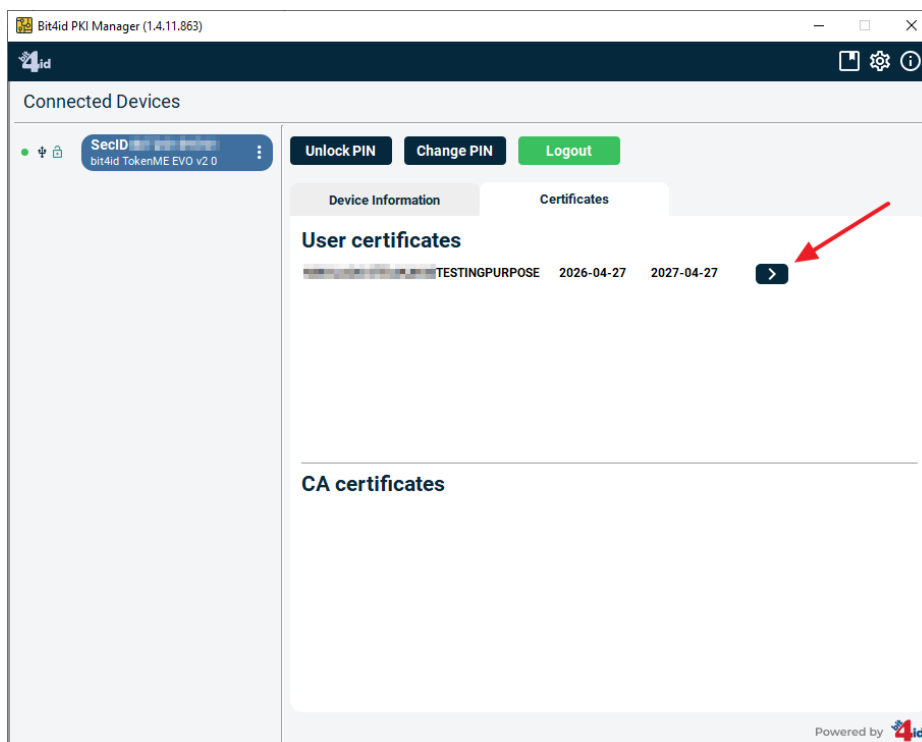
Bit4id PKI Manager (1.4.11.863)

4id

Connected Devices

SecID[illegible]
bit4id TokenME EVO v2 0

Unlock PIN
Change PIN
Logout

Device Information
Certificates

User certificates

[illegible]TESTINGPURPOSE 2026-04-27 2027-04-27 >

CA certificates

Powered by 4id